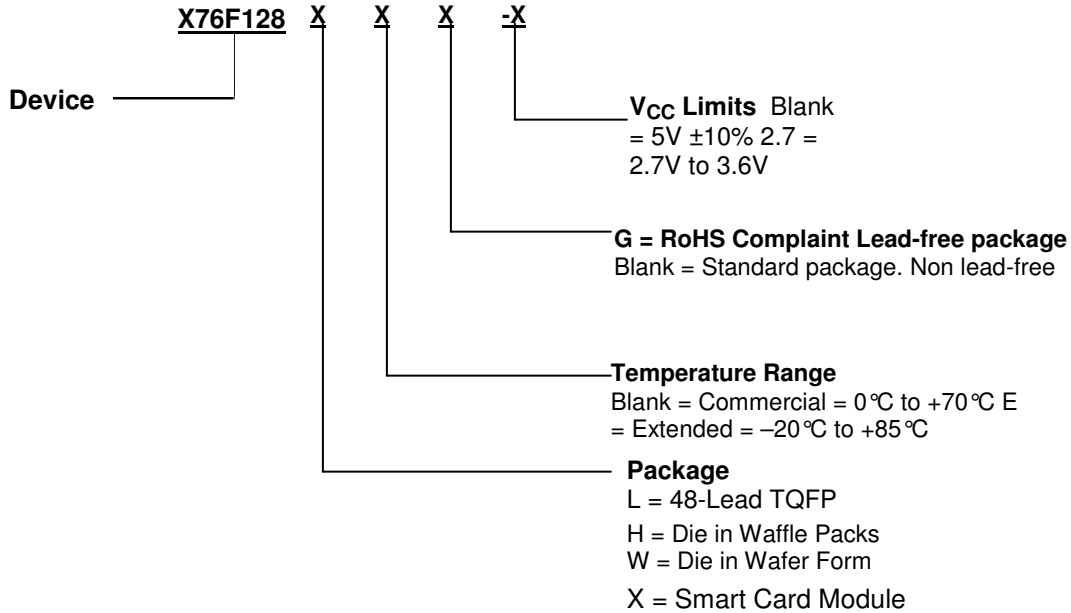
X76F128 X X X -X

Device

$V_{CC}$ Limits Blank = 5V ±10% 2.7 = 2.7V to 3.6V

G = RoHS Complaint Lead-free package
Blank = Standard package. Non lead-free

Temperature Range
Blank = Commercial = 0℃ to +70℃ E = Extended = –20℃ to +85℃

Package
L = 48-Lead TQFP
H = Die in Waffle Packs
W = Die in Wafer Form
X = Smart Card Module